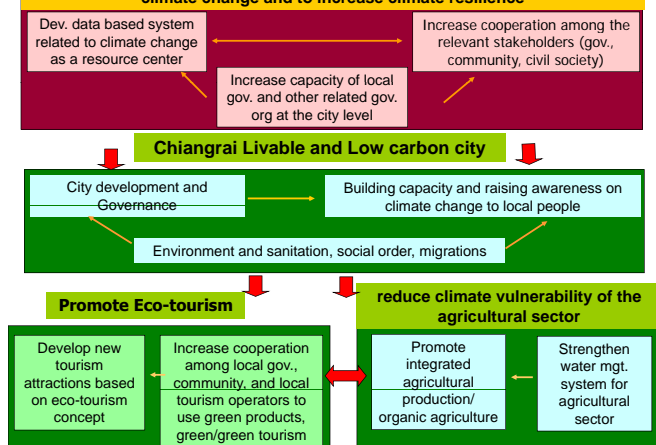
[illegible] climate change and to increase climate resilience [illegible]

Dev. data based system related to climate change as a resource center

Increase cooperation among the relevant stakeholders (gov., community, civil society)

Increase capacity of local gov. and other related gov. org at the city level

Chiangrai Livable and Low carbon city

City development and Governance

Building capacity and raising awareness on climate change to local people

Environment and sanitation, social order, migrations

Promote Eco-tourism

reduce climate vulnerability of the agricultural sector

Develop new tourism attractions based on eco-tourism concept

Increase cooperation among local gov., community, and local tourism operators to use green products, green/green tourism

Promote integrated agricultural production/ organic agriculture

Strengthen water mgt. system for agricultural sector